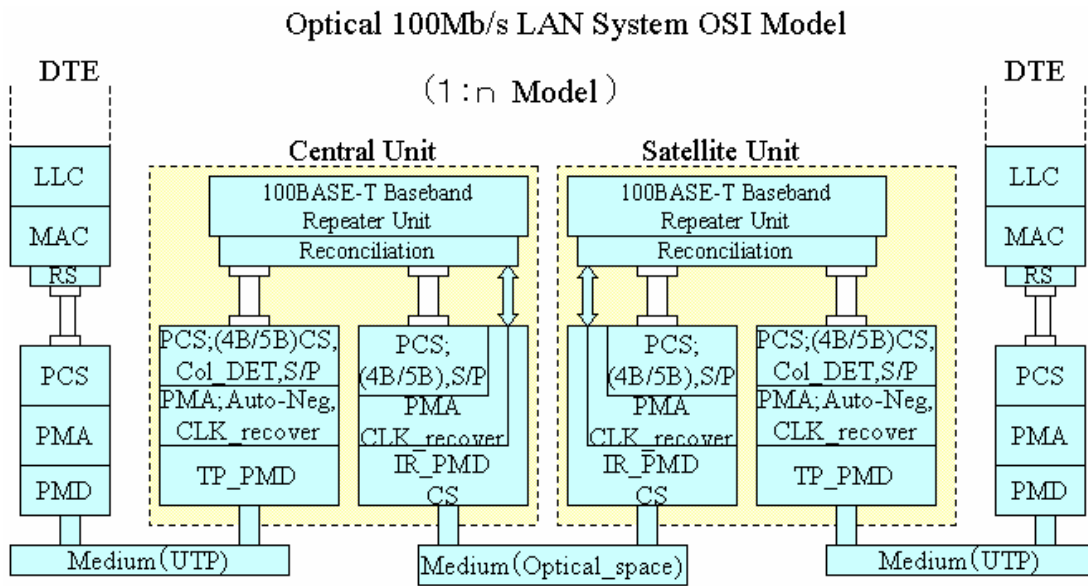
Optical 100Mb/s LAN System OSI Model

(1:n Model)

DTE

LLC

MAC

RS

PCS

PMA

PMD

Central Unit

100BASE-T Baseband Repeater Unit

Reconciliation

PCS;(4B/5B)CS, Col_DET,S/P

PMA;Auto-Neg, CLK_recover

TP_PMD

PCS; (4B/5B),S/P

PMA

CLK_recover

IR_PMD

CS

Satellite Unit

100BASE-T Baseband Repeater Unit

Reconciliation

PCS; (4B/5B),S/P

PMA

CLK_recover

IR_PMD

CS

PCS;(4B/5B)CS, Col_DET,S/P

PMA;Auto-Neg, CLK_recover

TP_PMD

DTE

LLC

MAC

RS

PCS

PMA

PMD

Medium(UTP)

Medium(Optical_space)

Medium(UTP)